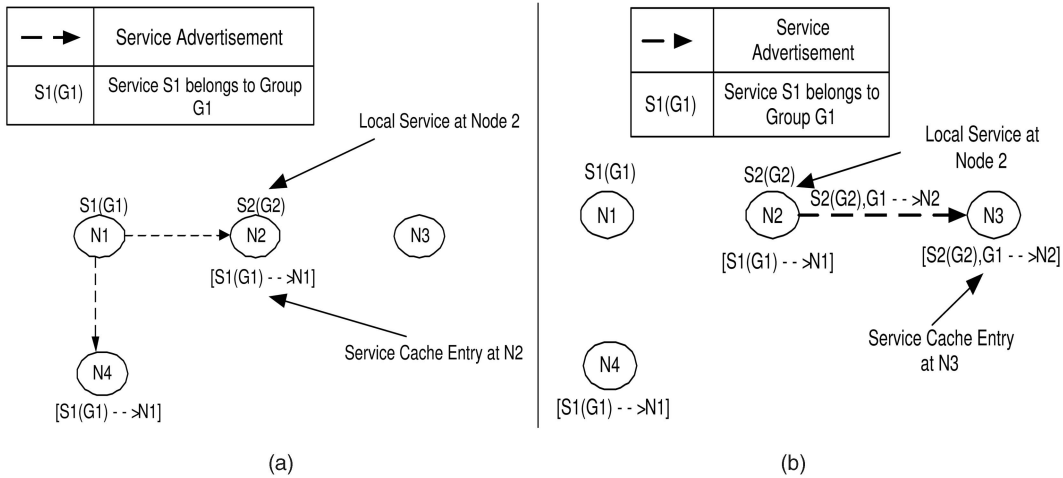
| | Service Advertisement |
|---|---|
| S1(G1) | Service S1 belongs to Group G1 |

Local Service at Node 2

S1(G1)
N1

S2(G2)
N2

N3

[S1(G1) - - >N1]

Service Cache Entry at N2

N4
[S1(G1) - - >N1]

(a)

| | Service Advertisement |
|---|---|
| S1(G1) | Service S1 belongs to Group G1 |

Local Service at Node 2

S1(G1)
N1

S2(G2)
N2

S2(G2),G1 - - >N2

N3

[S1(G1) - - >N1]

[S2(G2),G1 - - >N2]

Service Cache Entry at N3

N4
[S1(G1) - - >N1]

(b)